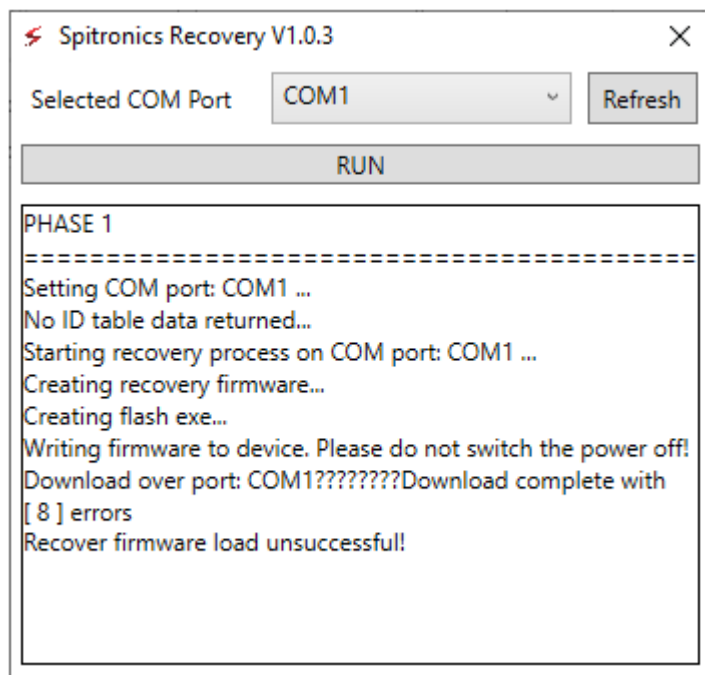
Spitronics Recovery V1.0.3
×
Selected COM Port
COM1
Refresh
RUN
PHASE 1
==========================================
Setting COM port: COM1 ...
No ID table data returned...
Starting recovery process on COM port: COM1 ...
Creating recovery firmware...
Creating flash exe...
Writing firmware to device. Please do not switch the power off!
Download over port: COM1????????Download complete with [ 8 ] errors
Recover firmware load unsuccessful!